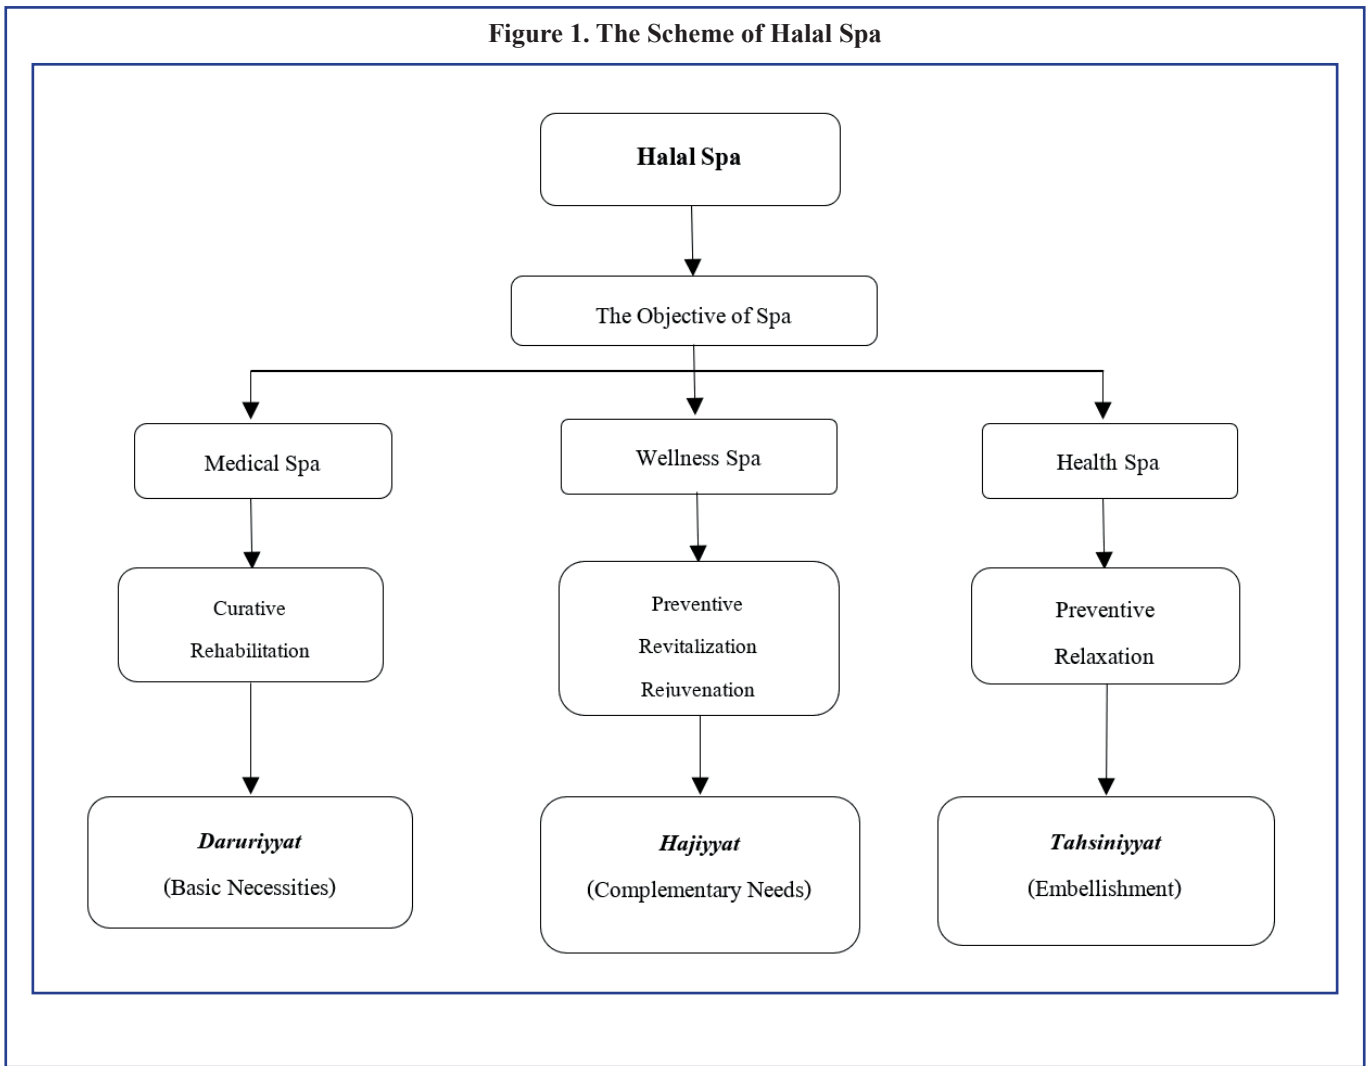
Figure 1. The Scheme of Halal Spa

Halal Spa

The Objective of Spa

Medical Spa

Wellness Spa

Health Spa

Curative

Rehabilitation

Preventive

Revitalization

Rejuvenation

Preventive

Relaxation

*Daruriyyat*

(Basic Necessities)

*Hajiyyat*

(Complementary Needs)

*Tahsiniyyat*

(Embellishment)